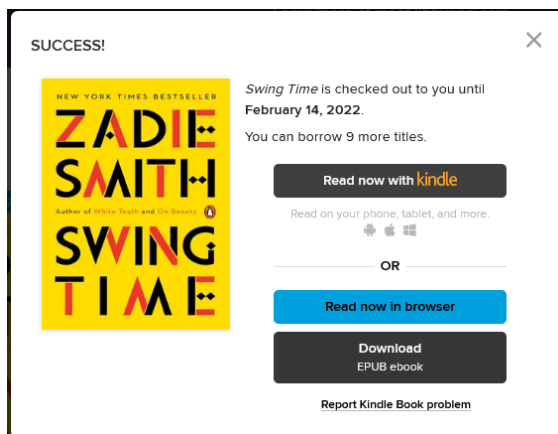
SUCCESS!

×

NEW YORK TIMES BESTSELLER

ZADIE SMITH

Author of White Teeth and On Beauty

SWING TIME

Swing Time is checked out to you until February 14, 2022.

You can borrow 9 more titles.

Read now with kindle

Read on your phone, tablet, and more.

OR

Read now in browser

Download
EPUB ebook

Report Kindle Book problem